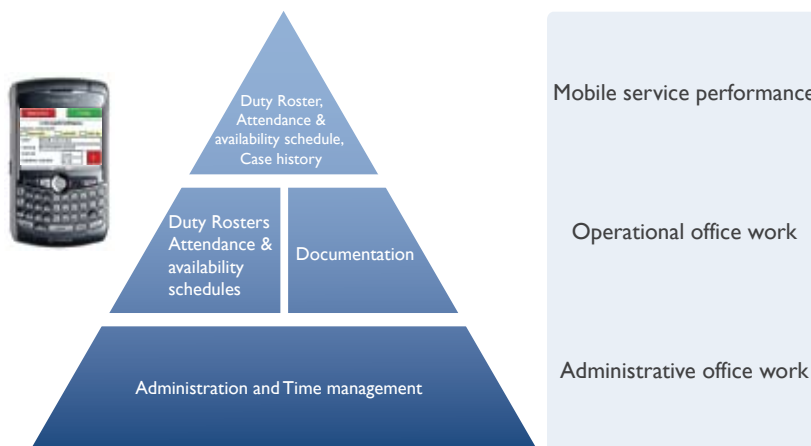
Duty Roster, Attendance & availability schedule, Case history

Duty Rosters Attendance & availability schedules

Documentation

Administration and Time management

Mobile service performance

Operational office work

Administrative office work